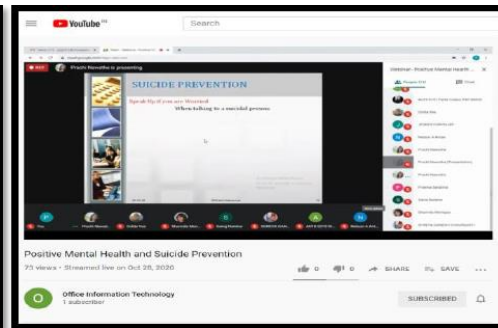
YouTube

Search

Prachi Navathe is presenting

SUICIDE PREVENTION

Speak Up if you are Worried

When talking to a suicidal person

Webinar - Positive Mental Health ...

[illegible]

Positive Mental Health and Suicide Prevention

73 views • Streamed live on Oct 28, 2020

0

0

SHARE

SAVE

O

Office Information Technology

1 subscriber

SUBSCRIBED